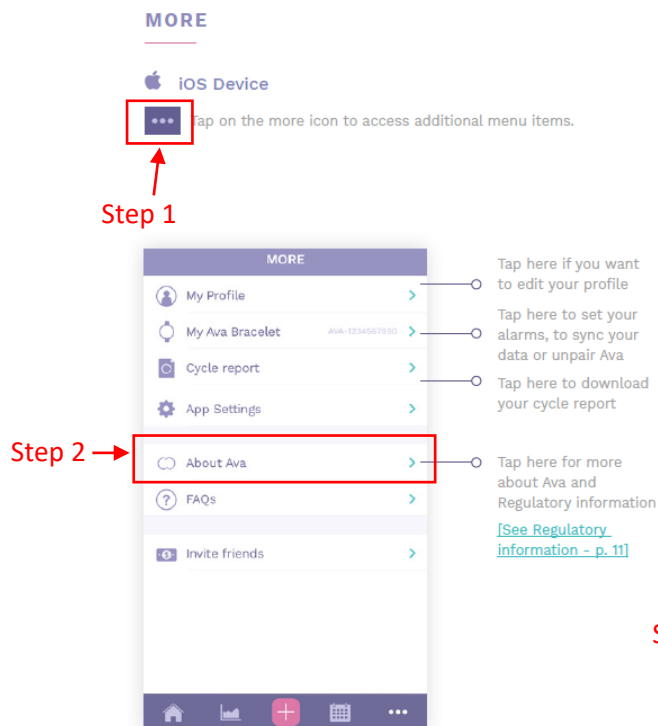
MORE

iOS Device

Tap on the more icon to access additional menu items.

Step 1

MORE

My Profile

My Ava Bracelet AVA-1234567890

Cycle report

App Settings

Step 2

About Ava

FAQs

Invite friends

Tap here if you want to edit your profile

Tap here to set your alarms, to sync your data or unpair Ava

Tap here to download your cycle report

Tap here for more about Ava and Regulatory information

[See Regulatory information - p. 11]

S